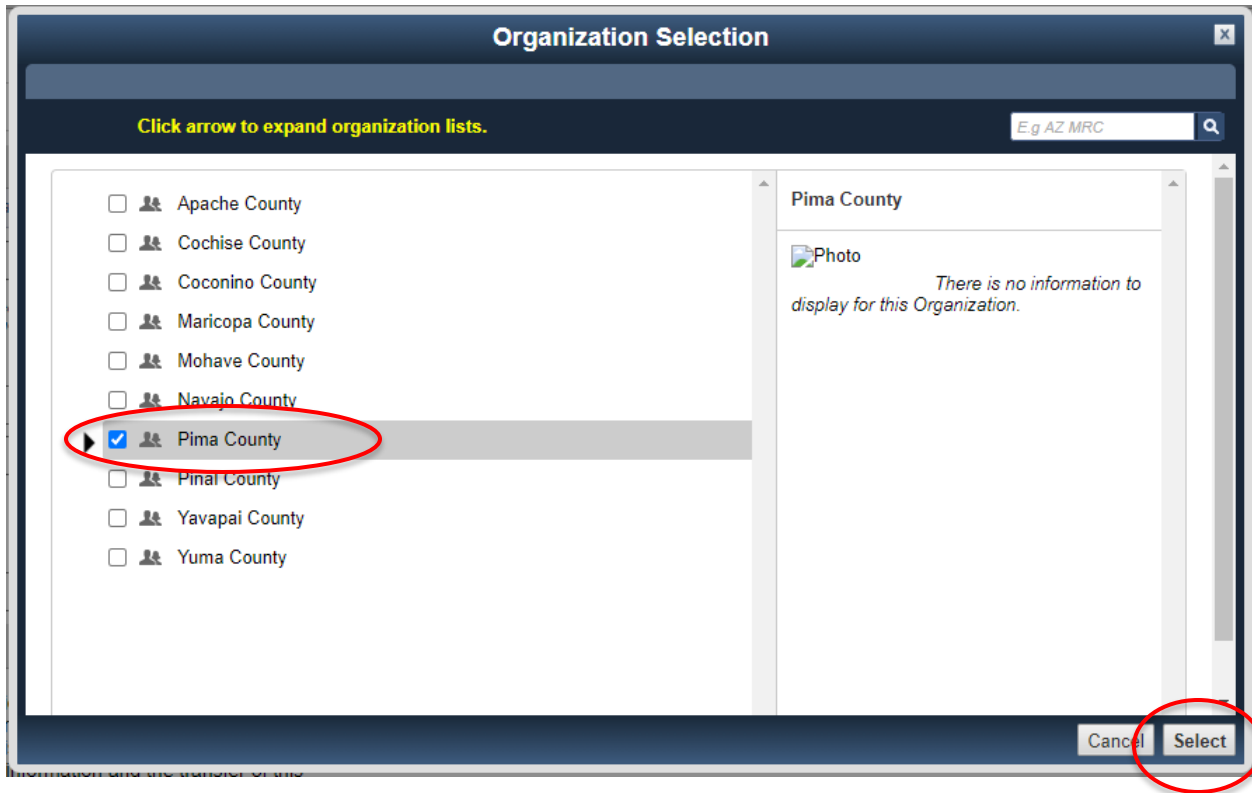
Organization Selection

Click arrow to expand organization lists.

E.g AZ MRC

Apache County
Cochise County
Coconino County
Maricopa County
Mohave County
Navajo County
Pima County
Pinal County
Yavapai County
Yuma County

Pima County

Photo
There is no information to display for this Organization.

Cancel
Select

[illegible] information and the transfer of this